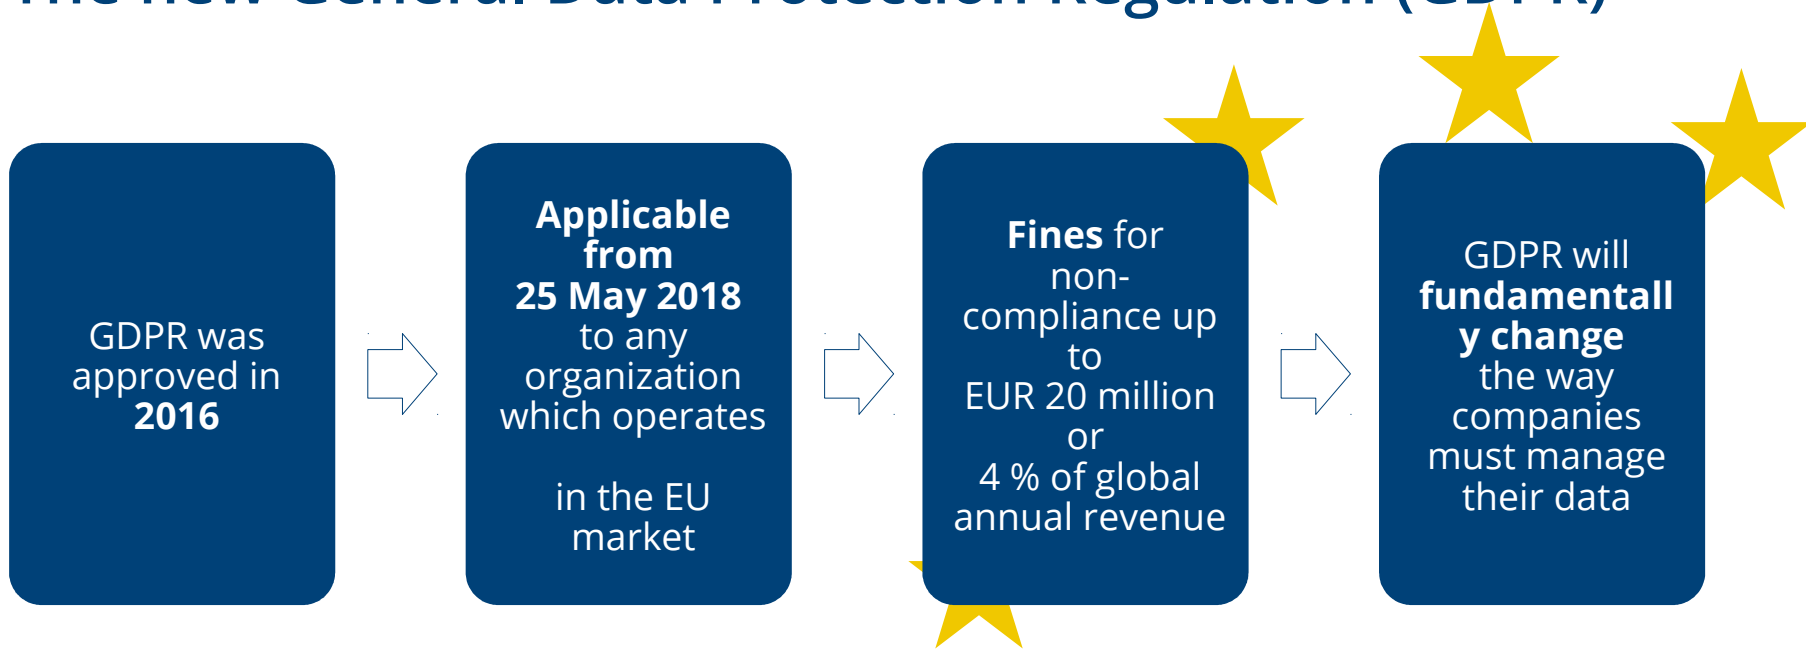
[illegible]

GDPR was approved in **2016**

**Applicable from 25 May 2018** to any organization which operates

in the EU market

**Fines** for non-compliance up to EUR 20 million or 4 % of global annual revenue

GDPR will **fundamentall y change** the way companies must manage their data